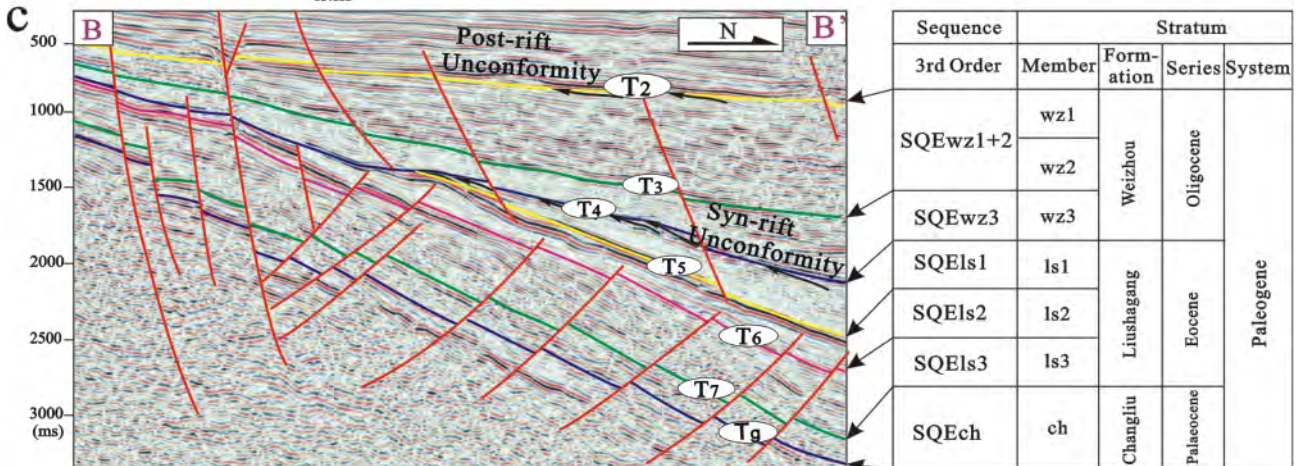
c

B

B'

N

500

1000

1500

2000

2500

3000
(ms)

Post-rift Unconformity

T2

T3

T4

Syn-rift Unconformity

T5

T6

T7

Tg

| Sequence | Stratum | | | |
|---|---|---|---|---|
| 3rd Order | Member | Formation | Series | System |
| SQEwz1+2 | wz1 | Weizhou | Oligocene | Paleogene |
| | wz2 | | | |
| SQEwz3 | wz3 | | | |
| SQEls1 | ls1 | Liushagang | Eocene | |
| SQEls2 | ls2 | | | |
| SQEls3 | ls3 | | | |
| SQEch | ch | Changliu | Palaeocene | |